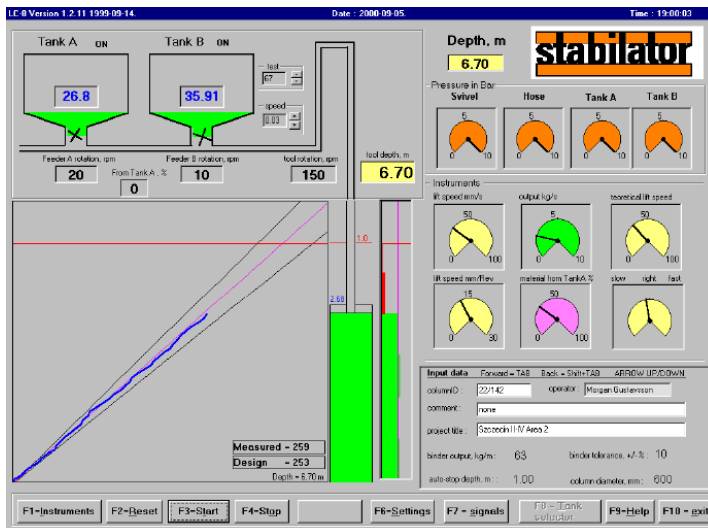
LC-0 Version 1.2.11 1999-09-14.
Date : 2000-09-05.
Time : 19:00:03

Tank A ON
Tank B ON

26.8
35.91

fast
67
speed
0.03

Feeder A rotation, rpm
20
From Tank A , %
0
Feeder B rotation, rpm
10
tool rotation, rpm
150
tool depth, m
6.70

Depth, m
6.70

stabilator

Pressure in Bar
Swivel
Hose
Tank A
Tank B
5
0 10
5
0 10
5
0 10
5
0 10

Instruments
lift speed mm/s
50
0 100
output kg/s
5
0 10
teoretical lift speed
50
0 100
lift speed mm/Rev
15
0 30
material from TankA %
50
0 100
slow right fast

1.0
2.68

Measured = 259
Design = 253
Depth = 6.70 m

Input data Forward = TAB Back = Shift+TAB ARROW UP/DOWN
columnID : 22/142
operator : Morgan Gustavsson
comment : none
project title : Szczecin II-IV Area 2
binder output, kg/m : 63
binder tolerance, +/- % : 10
auto-stop depth, m : 1.00
column diameter, mm : 600

F1-Instruments
F2-Reset
F3-Start
F4-Stop
F6-Settings
F7 - signals
F8 - Tank selector
F9-Help
F10 - exit